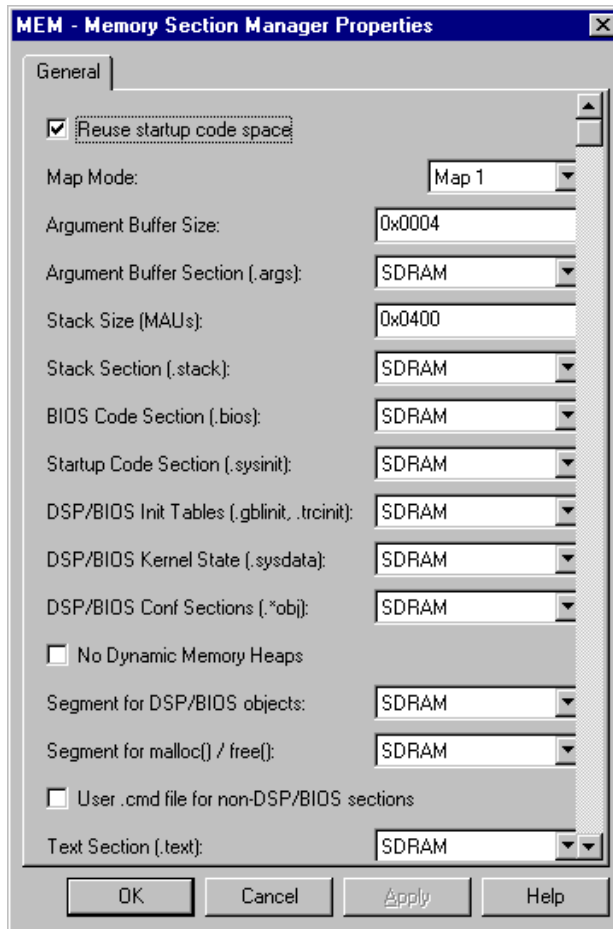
MEM - Memory Section Manager Properties

General

☑ Reuse startup code space

Map Mode: Map 1

Argument Buffer Size: 0x0004

Argument Buffer Section (.args): SDRAM

Stack Size (MAUs): 0x0400

Stack Section (.stack): SDRAM

BIOS Code Section (.bios): SDRAM

Startup Code Section (.sysinit): SDRAM

DSP/BIOS Init Tables (.gblinit, .trcinit): SDRAM

DSP/BIOS Kernel State (.sysdata): SDRAM

DSP/BIOS Conf Sections (.*obj): SDRAM

☐ No Dynamic Memory Heaps

Segment for DSP/BIOS objects: SDRAM

Segment for malloc() / free(): SDRAM

☐ User .cmd file for non-DSP/BIOS sections

Text Section (.text): SDRAM

OK Cancel Apply Help